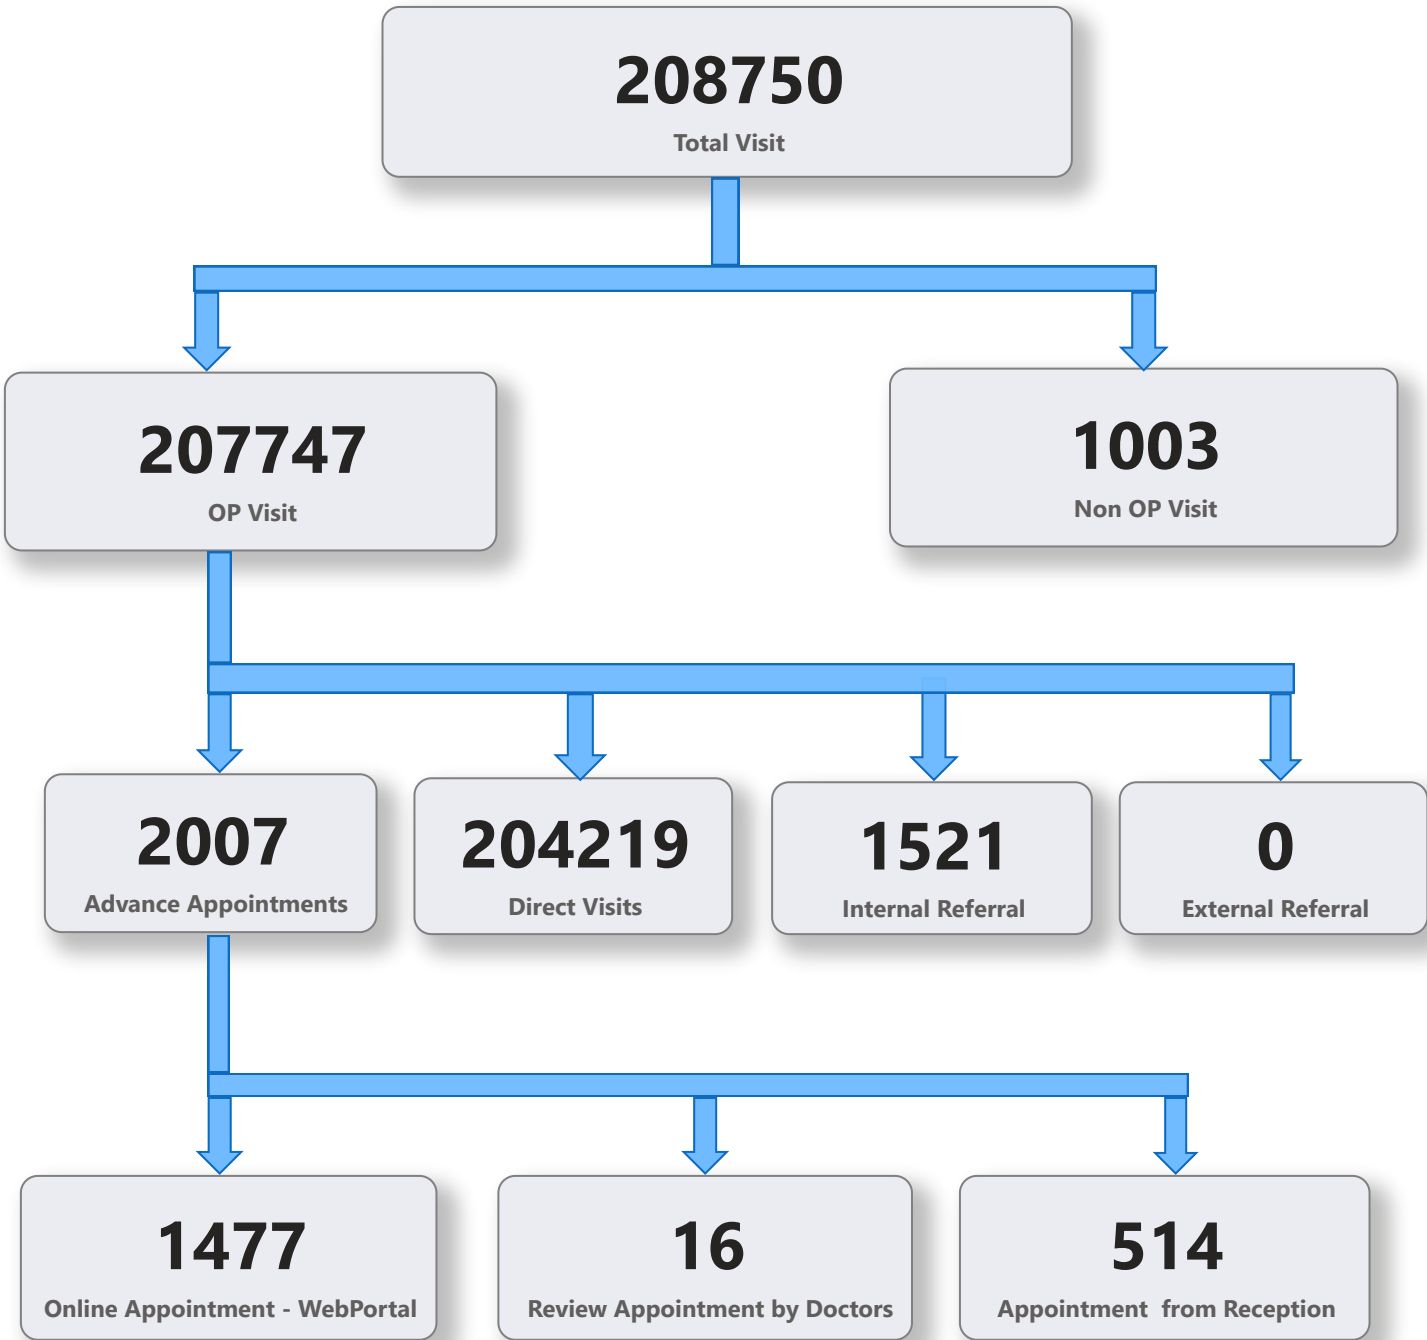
208750
Total Visit

207747
OP Visit

1003
Non OP Visit

2007
Advance Appointments

204219
Direct Visits

1521
Internal Referral

0
External Referral

1477
Online Appointment - WebPortal

16
Review Appointment by Doctors

514
Appointment from Reception